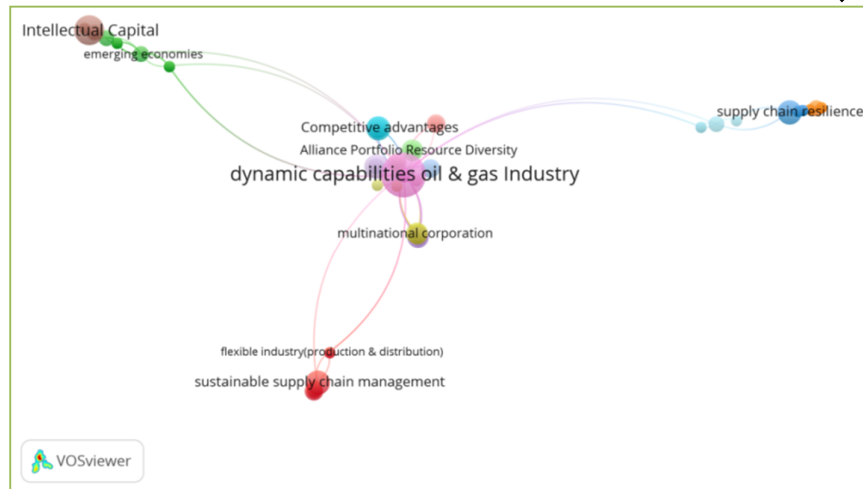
Intellectual Capital

emerging economies

supply chain resilience

Competitive advantages

Alliance Portfolio Resource Diversity

dynamic capabilities oil & gas Industry

multinational corporation

flexible industry(production & distribution)

sustainable supply chain management

VOSviewer